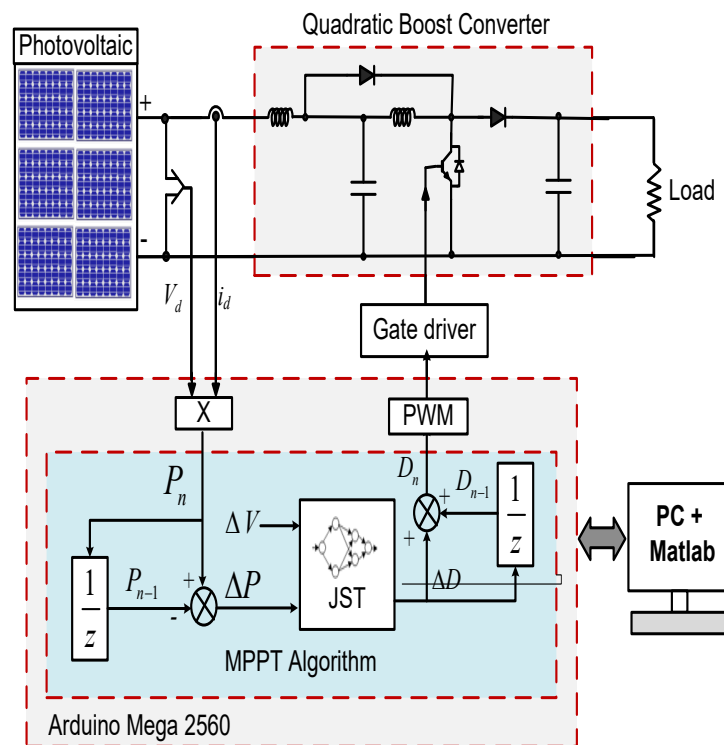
Quadratic Boost Converter

Photovoltaic

+

-

$V_d$

$i_d$

Load

Gate driver

X

PWM

$P_n$

$D_n$

+

$D_{n-1}$

$\frac{1}{z}$

$\Delta V$

+

$\frac{1}{z}$

$P_{n-1}$

+

$\Delta P$

JST

$\Delta D$

-

MPPT Algorithm

Arduino Mega 2560

PC + Matlab